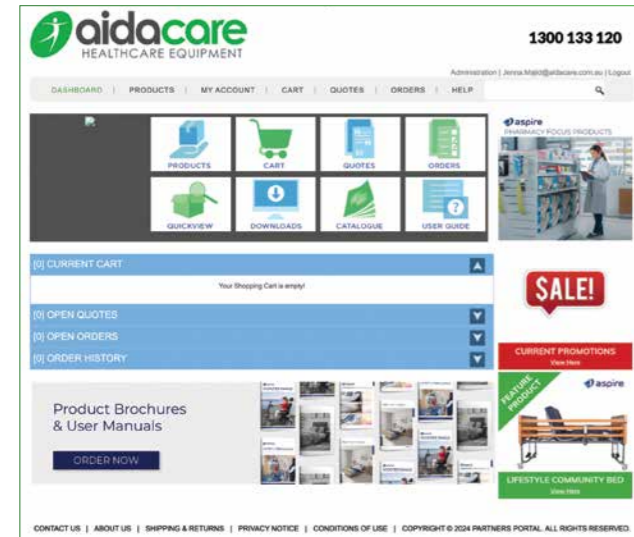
aidacare
HEALTHCARE EQUIPMENT

1300 133 120

Administration | Jenna.Majid@aidacare.com.au | Logout

DASHBOARD | PRODUCTS | MY ACCOUNT | CART | QUOTES | ORDERS | HELP

PRODUCTS
CART
QUOTES
ORDERS
QUICKVIEW
DOWNLOADS
CATALOGUE
USER GUIDE

aspire
PHARMACY FOCUS PRODUCTS

[0] CURRENT CART
Your Shopping Cart is empty!
[0] OPEN QUOTES
[0] OPEN ORDERS
[0] ORDER HISTORY

SALE!
CURRENT PROMOTIONS
View Here

Product Brochures
& User Manuals
ORDER NOW

FEATURE PRODUCT
aspire
LIFESTYLE COMMUNITY BED
View Here

CONTACT US | ABOUT US | SHIPPING & RETURNS | PRIVACY NOTICE | CONDITIONS OF USE | COPYRIGHT © 2024 PARTNERS PORTAL. ALL RIGHTS RESERVED.